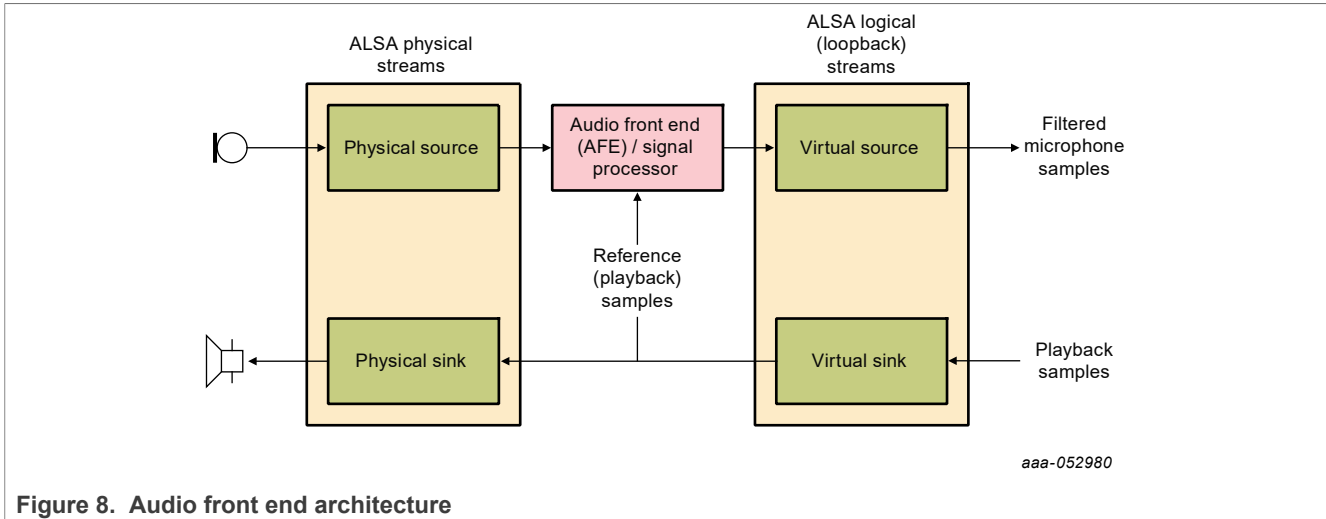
ALSA physical streams

ALSA logical (loopback) streams

Physical source

Audio front end (AFE) / signal processor

Virtual source

Filtered microphone samples

Reference (playback) samples

Physical sink

Virtual sink

Playback samples

aaa-052980

Figure 8. Audio front end architecture